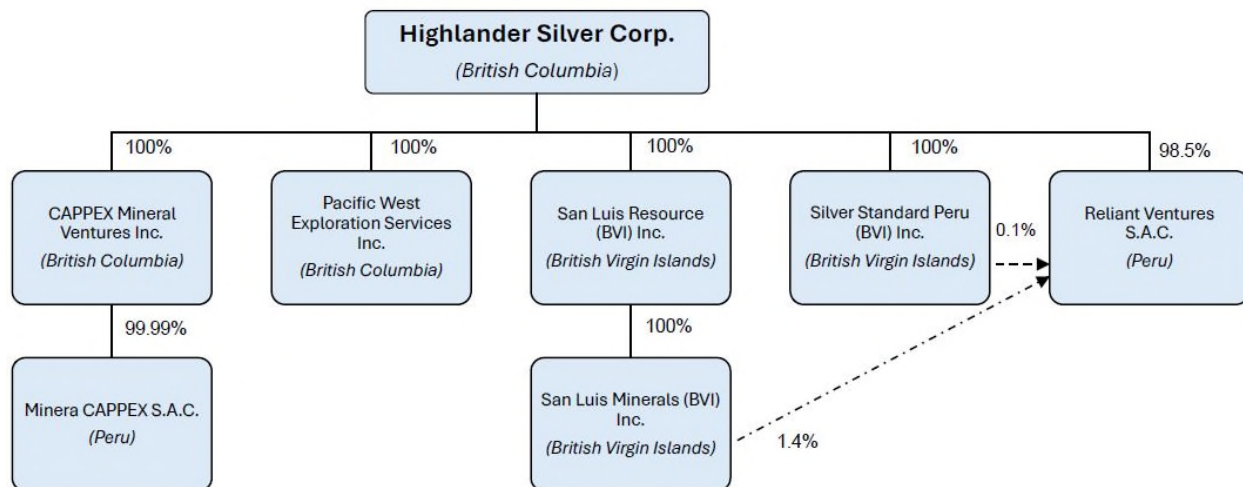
Highlander Silver Corp.
(British Columbia)

100%
CAPPEX Mineral Ventures Inc.
(British Columbia)

99.99%
Minera CAPPEX S.A.C.
(Peru)

100%
Pacific West Exploration Services Inc.
(British Columbia)

100%
San Luis Resource (BVI) Inc.
(British Virgin Islands)

100%
San Luis Minerals (BVI) Inc.
(British Virgin Islands)

1.4%

100%
Silver Standard Peru (BVI) Inc.
(British Virgin Islands)

0.1%

98.5%
Reliant Ventures S.A.C.
(Peru)